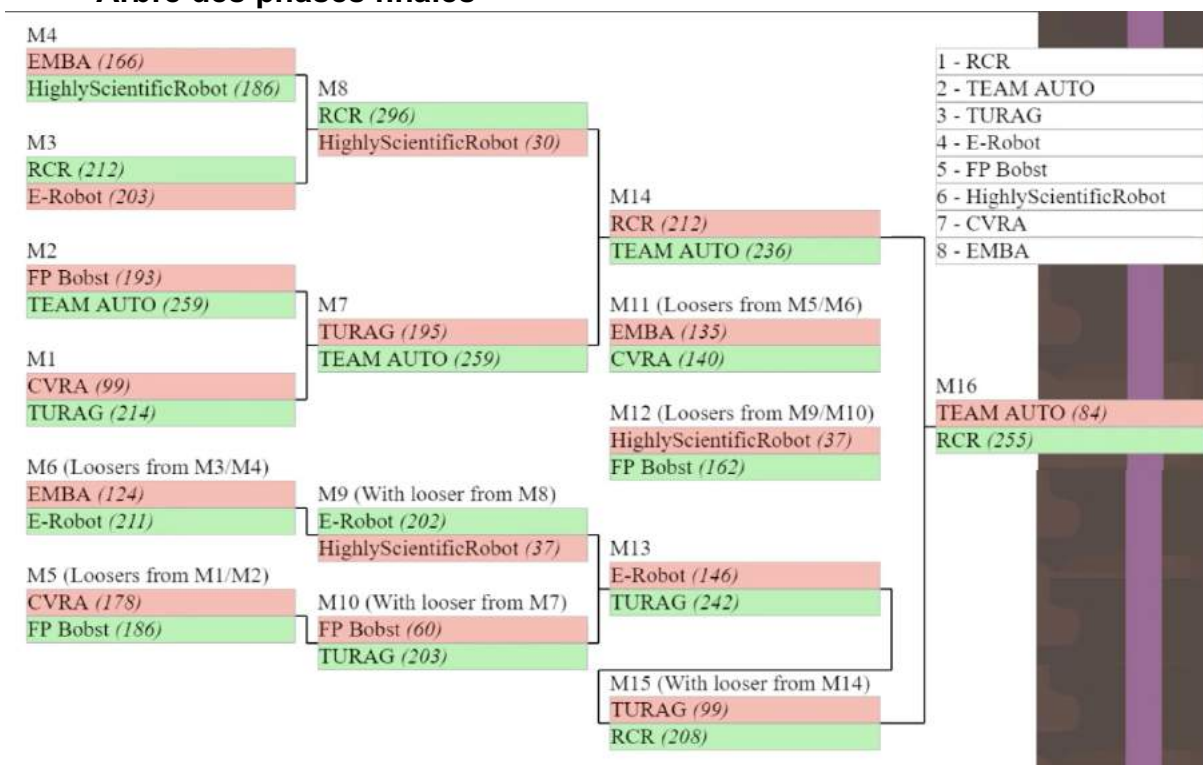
Arbre des phases finales

M4
EMBA *(166)*
HighlyScientificRobot *(186)*

M3
RCR *(212)*
E-Robot *(203)*

M2
FP Bobst *(193)*
TEAM AUTO *(259)*

M1
CVRA *(99)*
TURAG *(214)*

M6 (Loosers from M3/M4)
EMBA *(124)*
E-Robot *(211)*

M5 (Loosers from M1/M2)
CVRA *(178)*
FP Bobst *(186)*

M8
RCR *(296)*
HighlyScientificRobot *(30)*

M7
TURAG *(195)*
TEAM AUTO *(259)*

M9 (With looser from M8)
E-Robot *(202)*
HighlyScientificRobot *(37)*

M10 (With looser from M7)
FP Bobst *(60)*
TURAG *(203)*

M14
RCR *(212)*
TEAM AUTO *(236)*

M11 (Loosers from M5/M6)
EMBA *(135)*
CVRA *(140)*

M12 (Loosers from M9/M10)
HighlyScientificRobot *(37)*
FP Bobst *(162)*

M13
E-Robot *(146)*
TURAG *(242)*

M15 (With looser from M14)
TURAG *(99)*
RCR *(208)*

M16
TEAM AUTO *(84)*
RCR *(255)*

1 - RCR
2 - TEAM AUTO
3 - TURAG
4 - E-Robot
5 - FP Bobst
6 - HighlyScientificRobot
7 - CVRA
8 - EMBA